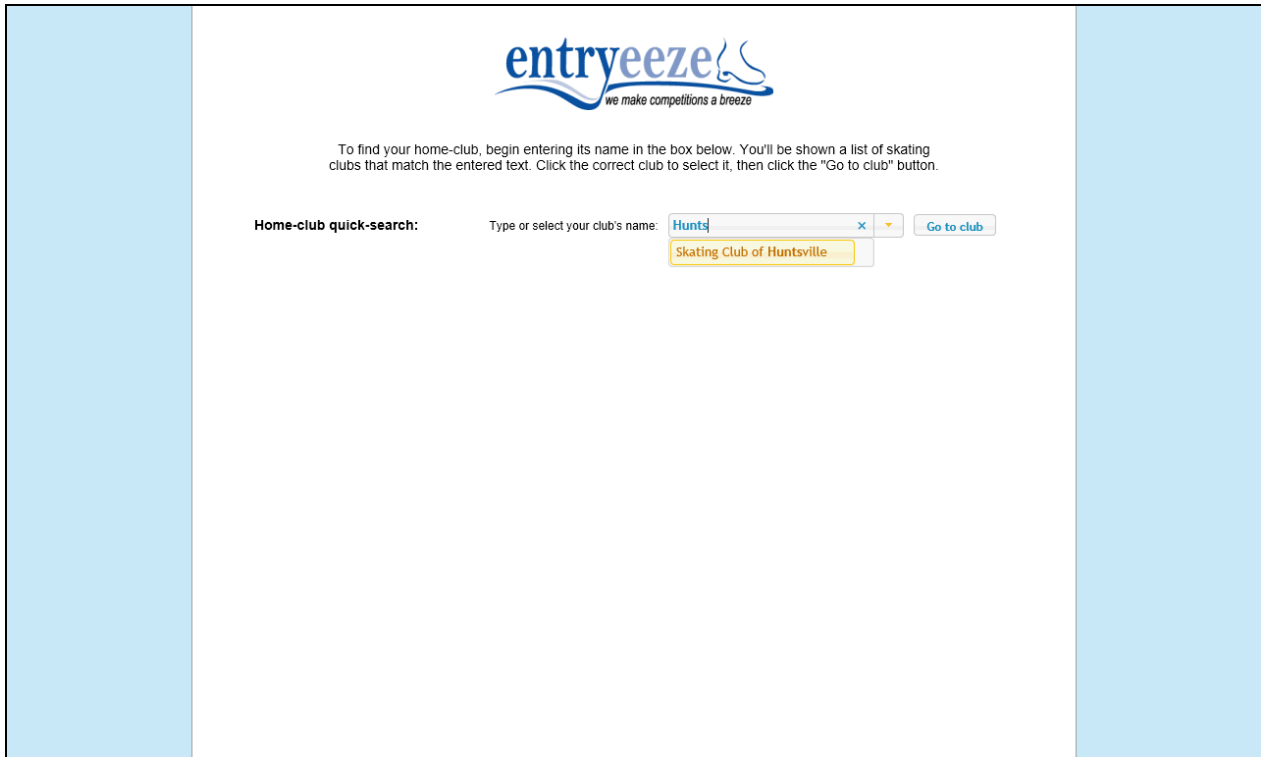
entryeeze
we make competitions a breeze

To find your home-club, begin entering its name in the box below. You'll be shown a list of skating clubs that match the entered text. Click the correct club to select it, then click the "Go to club" button.

Home-club quick-search:

Type or select your club's name: Hunts ×

Go to club

Skating Club of Huntsville